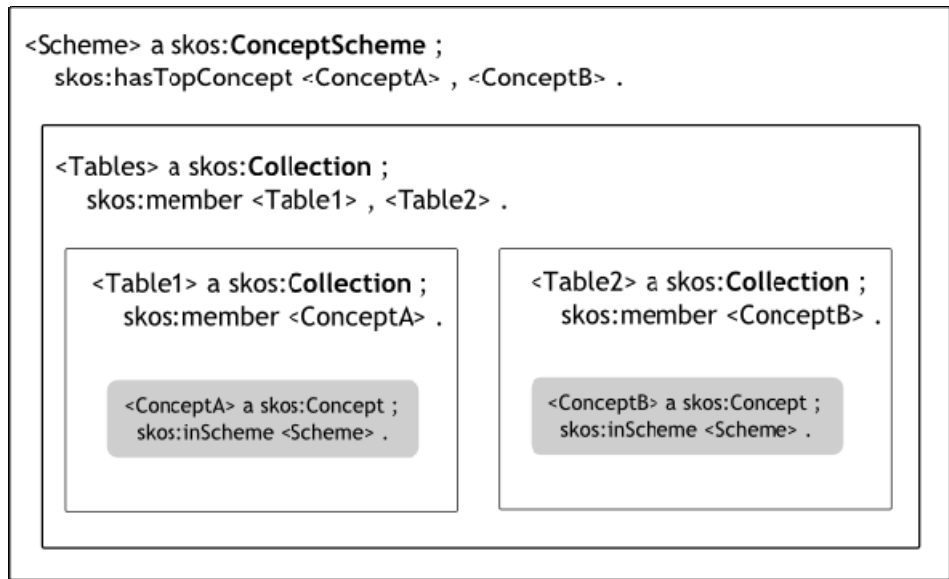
<Scheme> a skos:**ConceptScheme** ;
skos:hasTopConcept <ConceptA> , <ConceptB> .

<Tables> a skos:**Collection** ;
skos:member <Table1> , <Table2> .

<Table1> a skos:**Collection** ;
skos:member <ConceptA> .

<ConceptA> a skos:Concept ;
skos:inScheme <Scheme> .

<Table2> a skos:**Collection** ;
skos:member <ConceptB> .

<ConceptB> a skos:Concept ;
skos:inScheme <Scheme> .